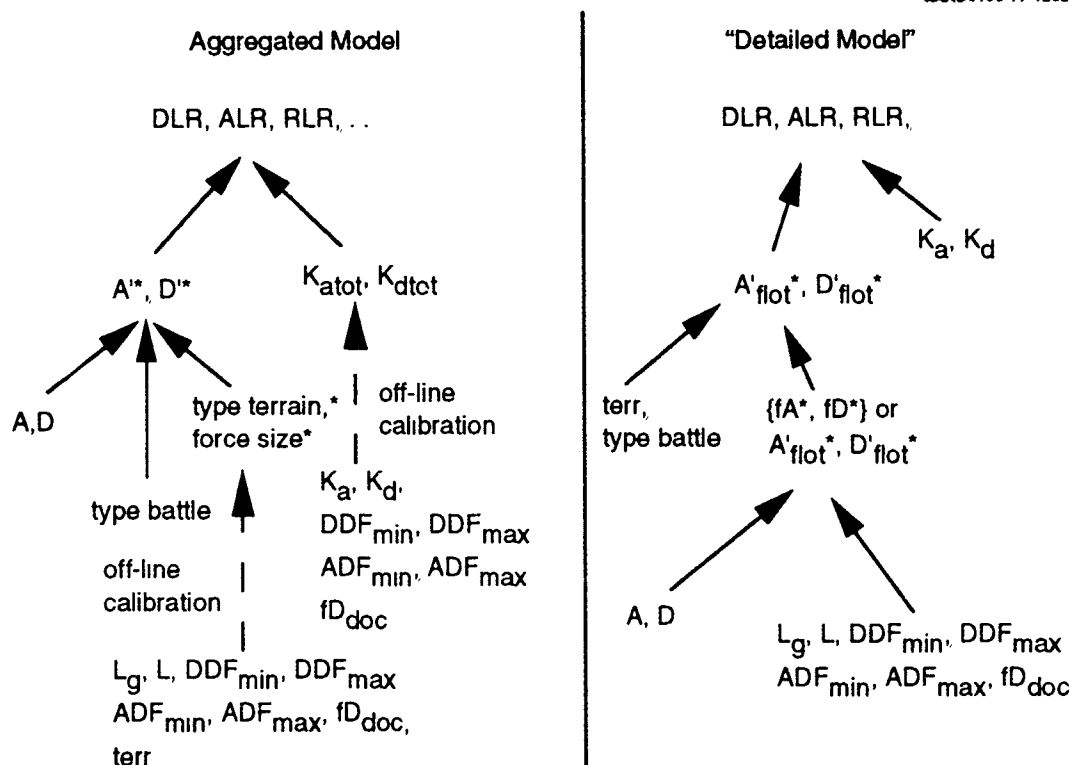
Aggregated Model

DLR, ALR, RLR, . .

$A'^*$, $D'^*$

$K_{atot}$, $K_{dtot}$

A,D

type terrain,*
force size*

off-line
calibration

type battle

off-line
calibration

$K_a$, $K_d$,
$DDF_{min}$, $DDF_{max}$
$ADF_{min}$, $ADF_{max}$
$fD_{doc}$

$L_g$, L, $DDF_{min}$, $DDF_{max}$
$ADF_{min}$, $ADF_{max}$, $fD_{doc}$,
terr

"Detailed Model"

DLR, ALR, RLR,

$K_a$, $K_d$

$A'_{flot}{}^*$, $D'_{flot}{}^*$

terr,
type battle

{fA*, fD*} or
$A'_{flot}{}^*$, $D'_{flot}{}^*$

A, D

$L_g$, L, $DDF_{min}$, $DDF_{max}$
$ADF_{min}$, $ADF_{max}$, $fD_{doc}$